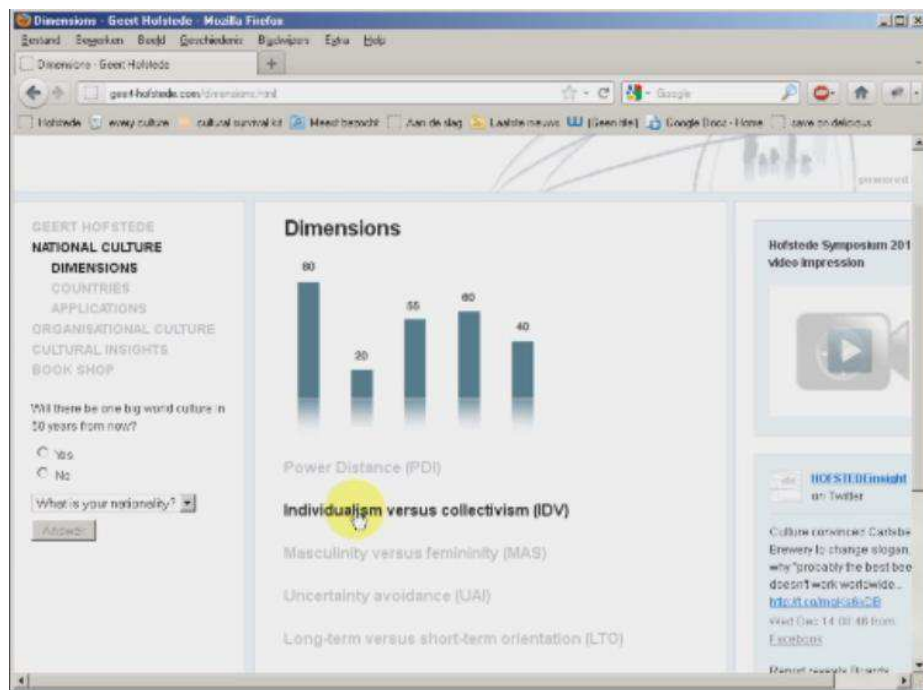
Dimensions - Geert Hofstede - Mozilla Firefox

Bestand Bewerken Beeld Geschiedenis Bladwijzers Extra Help

Dimensions - Geert Hofstede

geert-hofstede.com/dimensions.html

Google

Hofstede everyculture cultural survival kit Meest bezocht Aan de slag Laatste nieuws [Geen titel] Google Docs - Home save to delicious

GEERT HOFSTEDE
NATIONAL CULTURE
DIMENSIONS
COUNTRIES
APPLICATIONS
ORGANISATIONAL CULTURE
CULTURAL INSIGHTS
BOOK SHOP

Will there be one big world culture in 50 years from now?

Yes
No

What is your nationality?

Answer

Dimensions

80
20
55
60
40

Power Distance (PDI)

Individualism versus collectivism (IDV)

Masculinity versus femininity (MAS)

Uncertainty avoidance (UAI)

Long-term versus short-term orientation (LTO)

Hofstede Symposium 201
video impression

HOFSTEDEinsight
on Twitter

Culture convinces Carlsbe Brewery to change slogan, why "probably the best bee doesn't work worldwide... http://t.co/moKs6xCB
Wed Dec 14 00:46 from Facebook

Retweet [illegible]